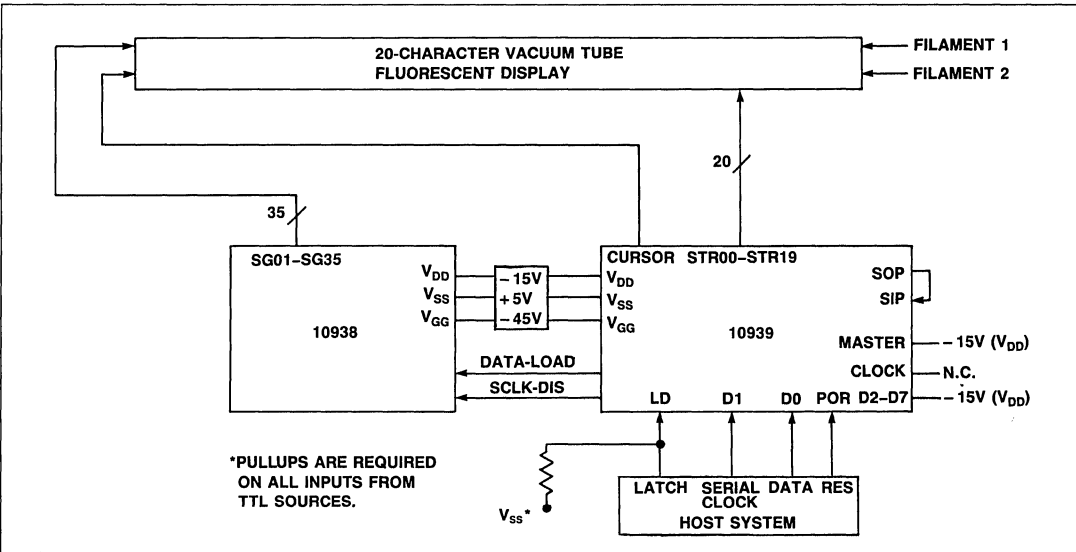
20-CHARACTER VACUUM TUBE FLUORESCENT DISPLAY

FILAMENT 1

FILAMENT 2

20

35

SG01–SG35

$V_{DD}$

$V_{SS}$

$V_{GG}$

10938

−15V

+5V

−45V

CURSOR STR00–STR19

$V_{DD}$

$V_{SS}$

$V_{GG}$

10939

SOP

SIP

MASTER −15V ($V_{DD}$)

CLOCK N.C.

DATA-LOAD

SCLK-DIS

LD D1 D0 POR D2–D7 −15V ($V_{DD}$)

*PULLUPS ARE REQUIRED ON ALL INPUTS FROM TTL SOURCES.

$V_{SS}$*

LATCH SERIAL CLOCK DATA RES

HOST SYSTEM